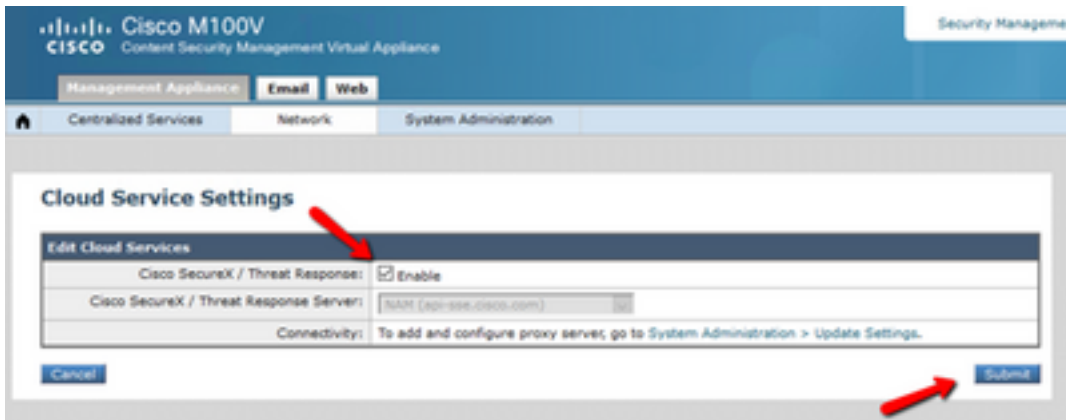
Cisco M100V
CISCO Content Security Management Virtual Appliance

Security Manageme

Management Appliance Email Web

Centralized Services Network System Administration

Cloud Service Settings

| Edit Cloud Services | |
|---|---|
| Cisco SecureX / Threat Response: | Enable |
| Cisco SecureX / Threat Response Server: | NAM (api-sse.cisco.com) |
| Connectivity: | To add and configure proxy server, go to System Administration > Update Settings. |

Cancel

Submit